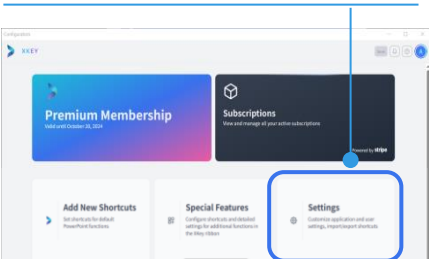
Configuration

XKEY

Premium Membership
Valid until October 26, 2024

Subscriptions
View and manage all your active subscriptions

Powered by stripe

Add New Shortcuts
Set shortcuts for default PowerPoint functions

Special Features
Configure shortcuts and detailed settings for additional functions in the Xkey ribbon

Settings
Customize application and user settings, import/export shortcuts